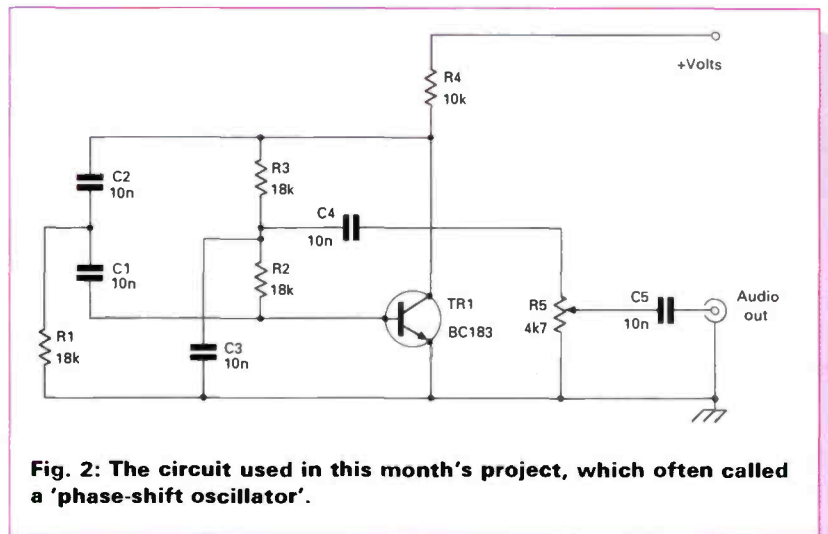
+Volts

R4
10k

C2
10n

R3
18k

C4
10n

C1
10n

R2
18k

TR1
BC183

R5
4k7

C5
10n

Audio
out

R1
18k

C3
10n

Fig. 2: The circuit used in this month's project, which often called a 'phase-shift oscillator'.